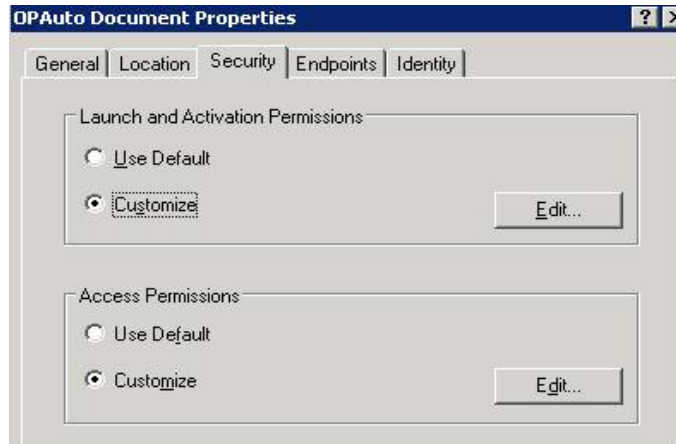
OPAuto Document Properties

?

General | Location | Security | Endpoints | Identity

Launch and Activation Permissions

Use Default

Customize

Edit...

Access Permissions

Use Default

Customize

Edit...